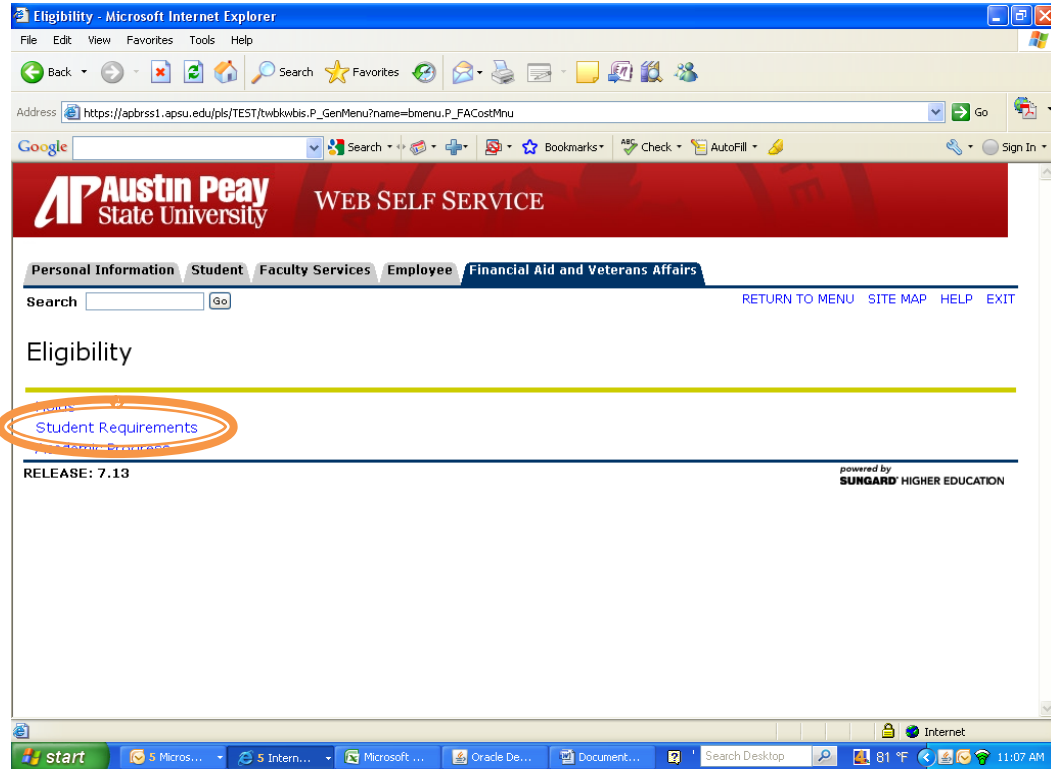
Eligibility - Microsoft Internet Explorer

File Edit View Favorites Tools Help

Back Search Favorites

Address https://apbrss1.apsu.edu/pls/TEST/twbkwbis.P_GenMenu?name=bmenu.P_FACostMnu Go

Google Search Bookmarks Check AutoFill Sign In

Austin Peay State University WEB SELF SERVICE

Personal Information Student Faculty Services Employee Financial Aid and Veterans Affairs

Search Go RETURN TO MENU SITE MAP HELP EXIT

Eligibility

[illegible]
Student Requirements
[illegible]

RELEASE: 7.13

powered by SUNGARD HIGHER EDUCATION

Internet

start 5 Micros... 5 Intern... Microsoft ... Oracle De... Document... Search Desktop 81 °F 11:07 AM